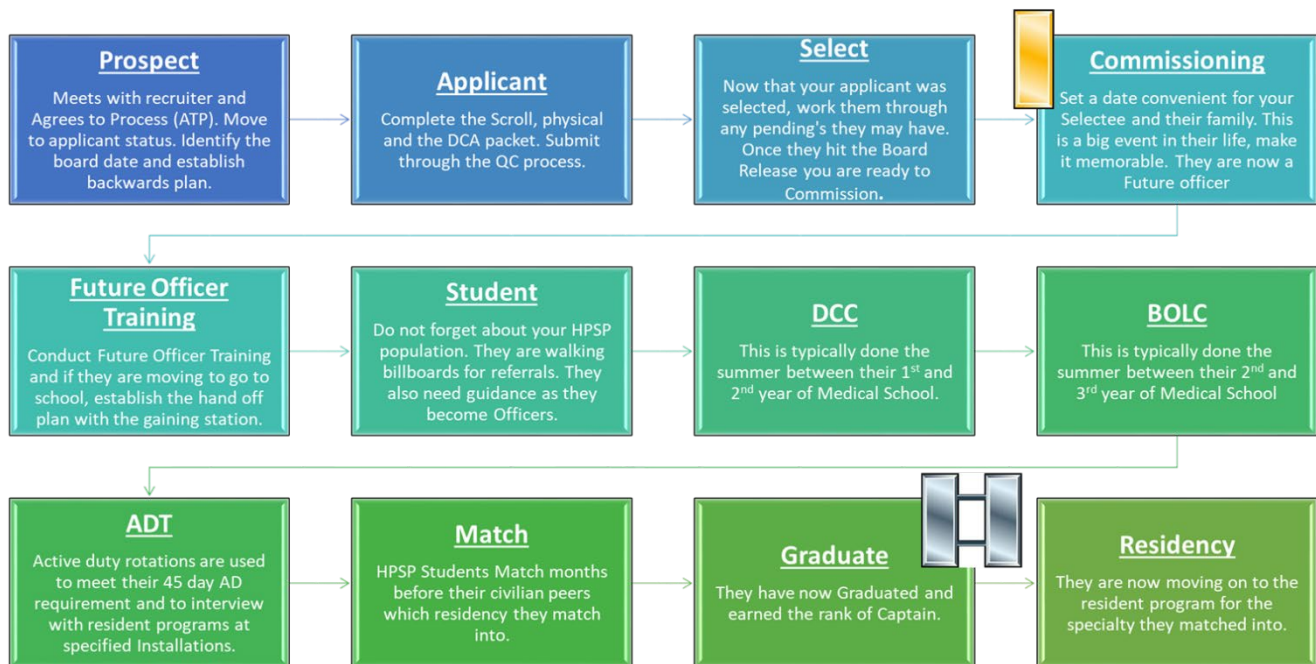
Prospect
Meets with recruiter and Agrees to Process (ATP). Move to applicant status. Identify the board date and establish backwards plan.

Applicant
Complete the Scroll, physical and the DCA packet. Submit through the QC process.

Select
Now that your applicant was selected, work them through any pending's they may have. Once they hit the Board Release you are ready to Commission.

Commissioning
Set a date convenient for your Selectee and their family. This is a big event in their life, make it memorable. They are now a Future officer

Future Officer Training
Conduct Future Officer Training and if they are moving to go to school, establish the hand off plan with the gaining station.

Student
Do not forget about your HPSP population. They are walking billboards for referrals. They also need guidance as they become Officers.

DCC
This is typically done the summer between their 1$^{st}$ and 2$^{nd}$ year of Medical School.

BOLC
This is typically done the summer between their 2$^{nd}$ and 3$^{rd}$ year of Medical School

ADT
Active duty rotations are used to meet their 45 day AD requirement and to interview with resident programs at specified Installations.

Match
HPSP Students Match months before their civilian peers which residency they match into.

Graduate
They have now Graduated and earned the rank of Captain.

Residency
They are now moving on to the resident program for the specialty they matched into.